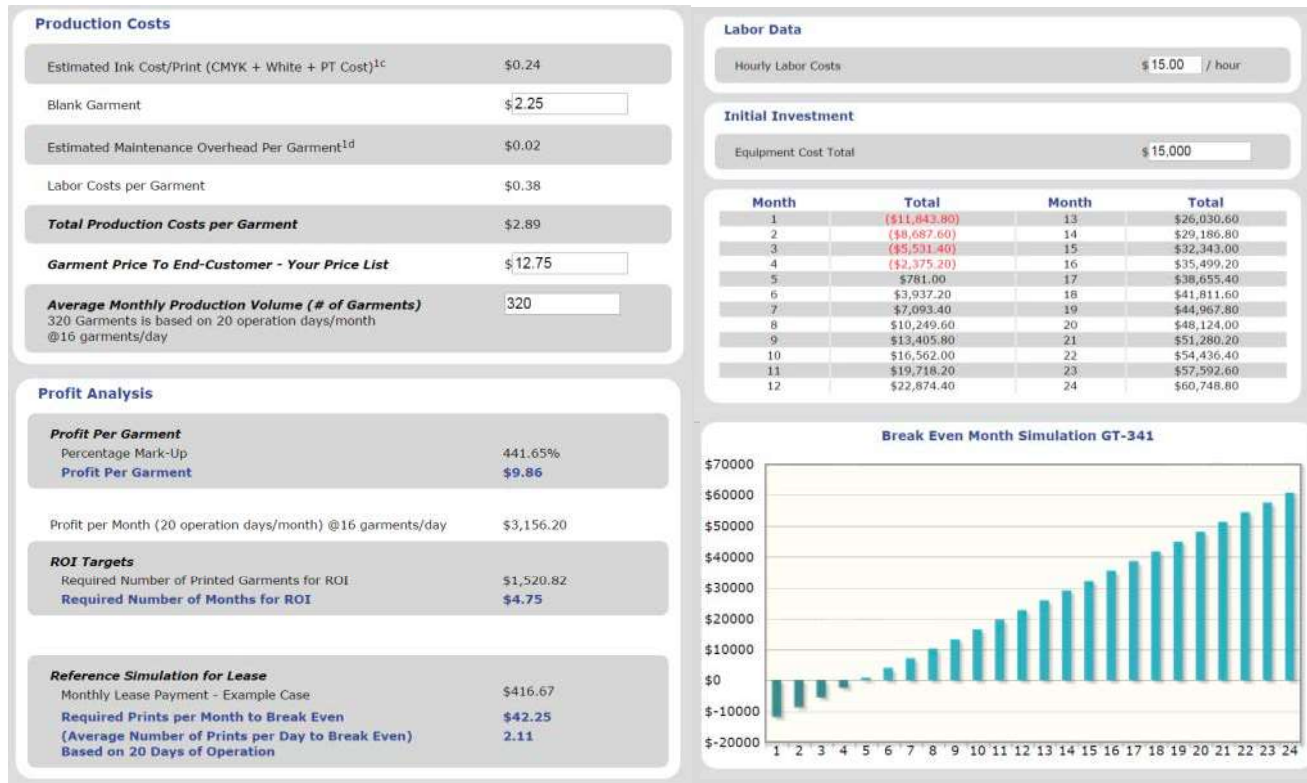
Production Costs

Estimated Ink Cost/Print (CMYK + White + PT Cost)$^{1c}$ $0.24

Blank Garment $ 2.25

Estimated Maintenance Overhead Per Garment$^{1d}$ $0.02

Labor Costs per Garment $0.38

Total Production Costs per Garment $2.89

Garment Price To End-Customer - Your Price List $ 12.75

Average Monthly Production Volume (# of Garments) 320
320 Garments is based on 20 operation days/month @16 garments/day

Profit Analysis

Profit Per Garment
Percentage Mark-Up 441.65%
Profit Per Garment $9.86

Profit per Month (20 operation days/month) @16 garments/day $3,156.20

ROI Targets
Required Number of Printed Garments for ROI $1,520.82
Required Number of Months for ROI $4.75

Reference Simulation for Lease
Monthly Lease Payment - Example Case $416.67
Required Prints per Month to Break Even $42.25
(Average Number of Prints per Day to Break Even) Based on 20 Days of Operation 2.11

Labor Data

Hourly Labor Costs $ 15.00 / hour

Initial Investment

Equipment Cost Total $ 15,000

| Month | Total | Month | Total |
|---|---|---|---|
| 1 | ($11,843.80) | 13 | $26,030.60 |
| 2 | ($8,687.60) | 14 | $29,186.80 |
| 3 | ($5,531.40) | 15 | $32,343.00 |
| 4 | ($2,375.20) | 16 | $35,499.20 |
| 5 | $781.00 | 17 | $38,655.40 |
| 6 | $3,937.20 | 18 | $41,811.60 |
| 7 | $7,093.40 | 19 | $44,967.80 |
| 8 | $10,249.60 | 20 | $48,124.00 |
| 9 | $13,405.80 | 21 | $51,280.20 |
| 10 | $16,562.00 | 22 | $54,436.40 |
| 11 | $19,718.20 | 23 | $57,592.60 |
| 12 | $22,874.40 | 24 | $60,748.80 |

Break Even Month Simulation GT-341

$70000
$60000
$50000
$40000
$30000
$20000
$10000
$0
$-10000
$-20000

1 2 3 4 5 6 7 8 9 10 11 12 13 14 15 16 17 18 19 20 21 22 23 24